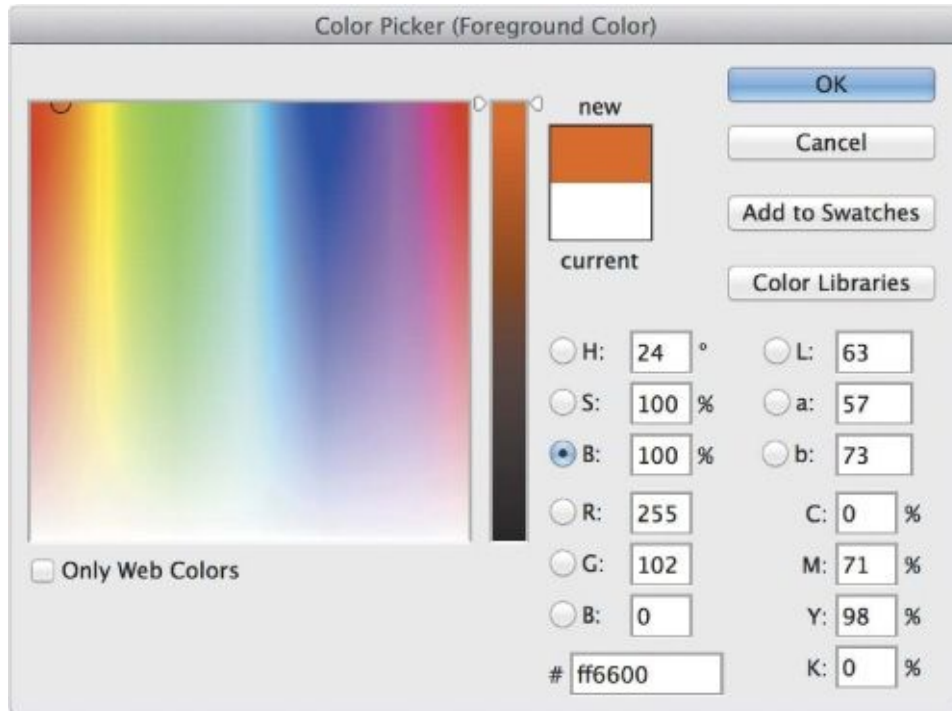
Color Picker (Foreground Color)

new

current

OK

Cancel

Add to Swatches

Color Libraries

H: 24 °

S: 100 %

B: 100 %

R: 255

G: 102

B: 0

L: 63

a: 57

b: 73

C: 0 %

M: 71 %

Y: 98 %

K: 0 %

Only Web Colors

# ff6600